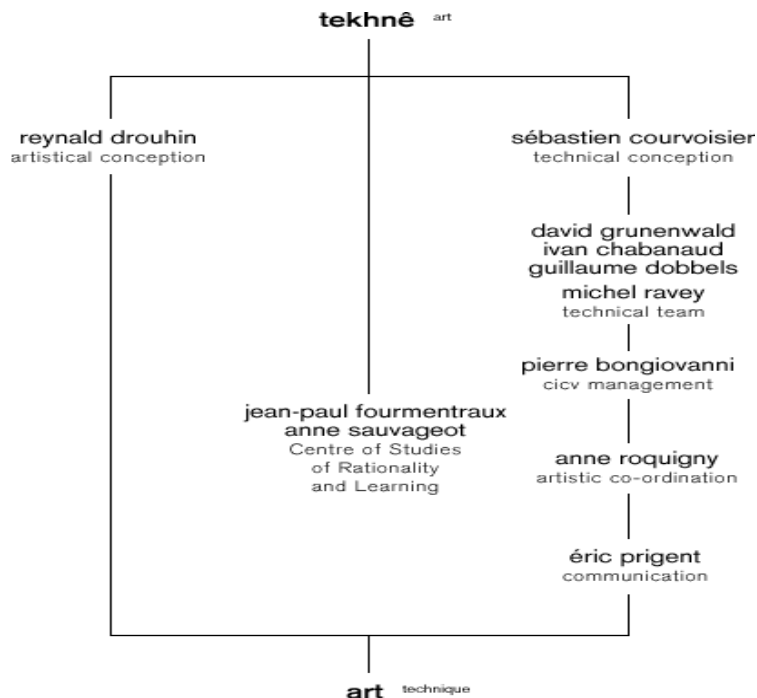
tekhnê art

reynald drouhin
artistical conception

sébastien courvoisier
technical conception

david grunenwald
ivan chabanaud
guillaume dobbels
michel ravey
technical team

pierre bongiovanni
cicv management

jean-paul fourmentraux
anne sauvageot
Centre of Studies of Rationality and Learning

anne roquigny
artistic co-ordination

éric prigent
communication

art technique